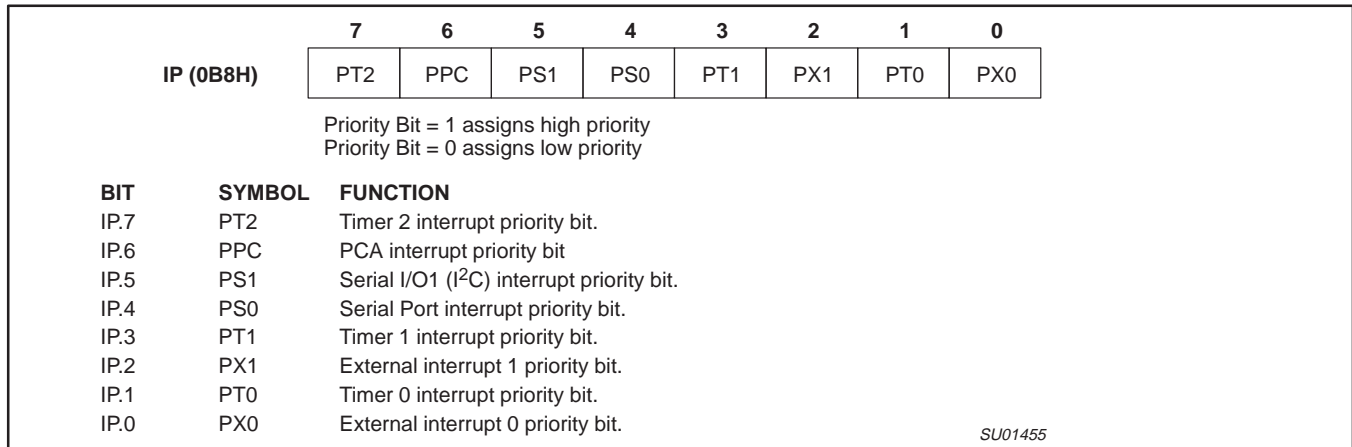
| | 7 | 6 | 5 | 4 | 3 | 2 | 1 | 0 |
|---|---|---|---|---|---|---|---|---|
| IP (0B8H) | PT2 | PPC | PS1 | PS0 | PT1 | PX1 | PT0 | PX0 |

Priority Bit = 1 assigns high priority
Priority Bit = 0 assigns low priority

| BIT | SYMBOL | FUNCTION |
|---|---|---|
| IP.7 | PT2 | Timer 2 interrupt priority bit. |
| IP.6 | PPC | PCA interrupt priority bit |
| IP.5 | PS1 | Serial I/O1 ($I^2C$) interrupt priority bit. |
| IP.4 | PS0 | Serial Port interrupt priority bit. |
| IP.3 | PT1 | Timer 1 interrupt priority bit. |
| IP.2 | PX1 | External interrupt 1 priority bit. |
| IP.1 | PT0 | Timer 0 interrupt priority bit. |
| IP.0 | PX0 | External interrupt 0 priority bit. |

SU01455